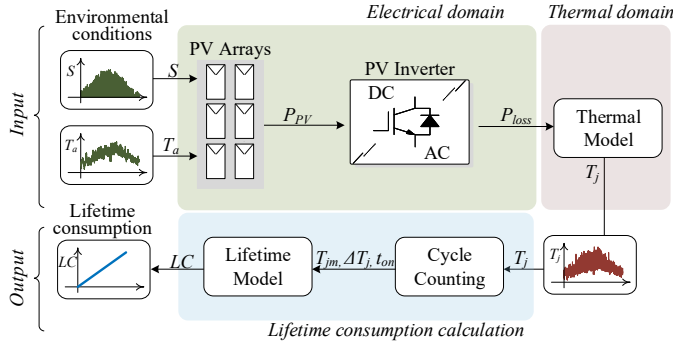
Environmental conditions

Electrical domain

Thermal domain

Input

$S$

$S$

PV Arrays

PV Inverter

DC

AC

$P_{PV}$

$P_{loss}$

Thermal Model

$T_a$

$T_a$

$T_j$

Lifetime consumption

$LC$

$LC$

Lifetime Model

$T_{jm}, \Delta T_j, t_{on}$

Cycle Counting

$T_j$

$T_j$

Output

Lifetime consumption calculation